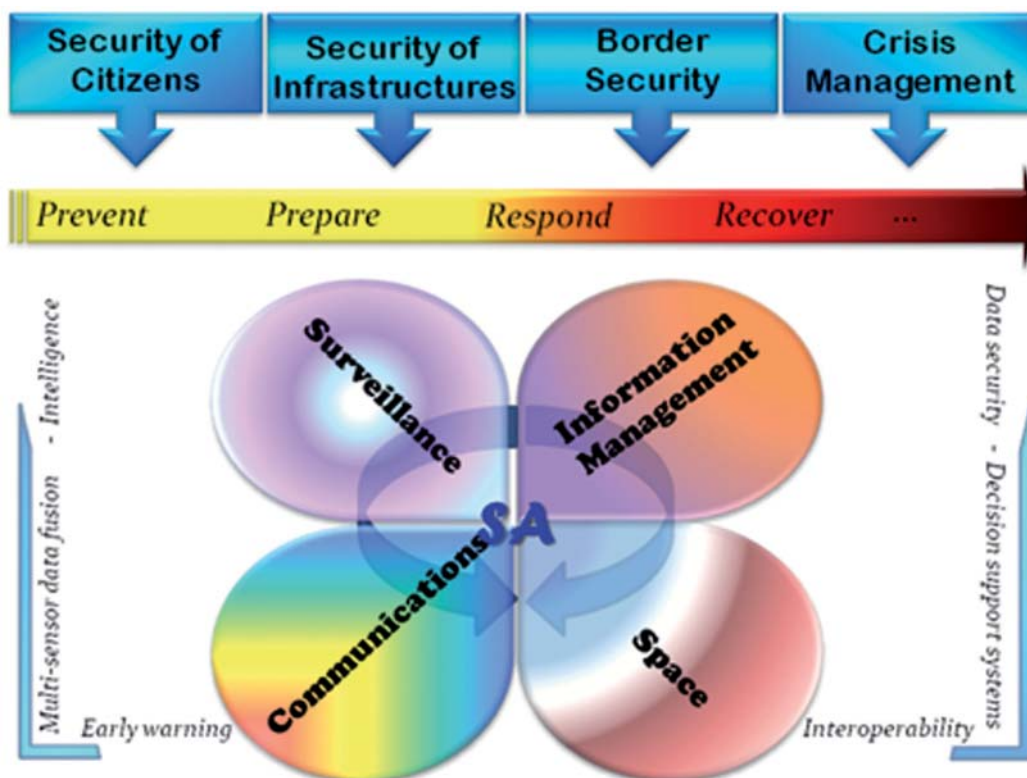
Security of Citizens

Security of Infrastructures

Border Security

Crisis Management

Prevent Prepare Respond Recover ...

Multi-sensor data fusion - Intelligence

Data security - Decision support systems

Surveillance

Information Management

SA

Communications

Space

Early warning

Interoperability